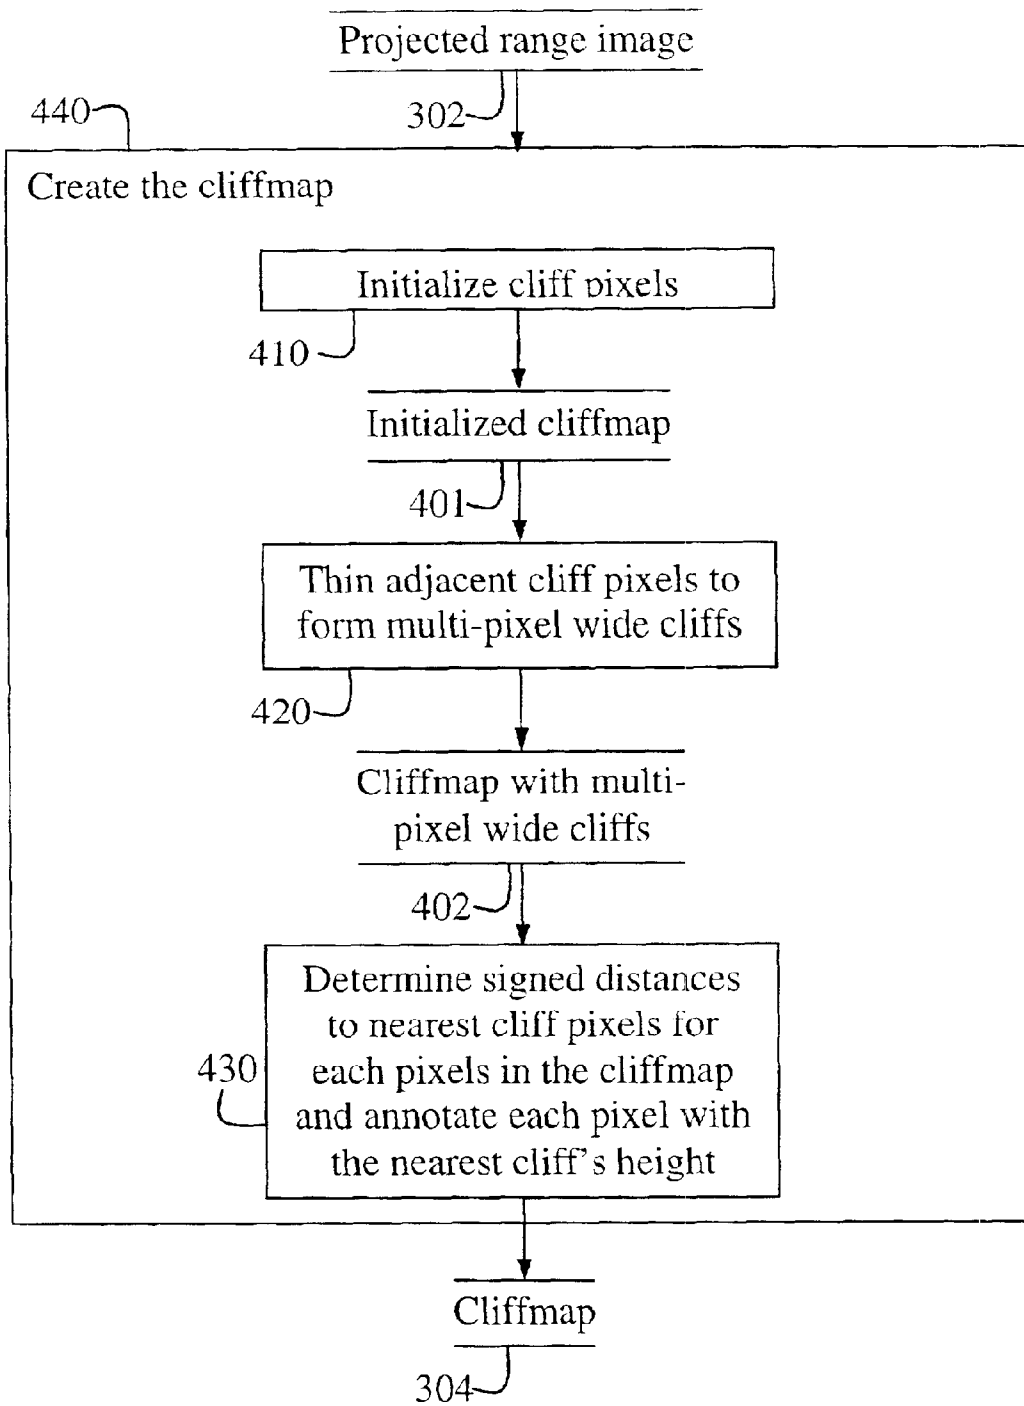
Projected range image

440

302

Create the cliffmap

Initialize cliff pixels

410

Initialized cliffmap

401

Thin adjacent cliff pixels to form multi-pixel wide cliffs

420

Cliffmap with multi-pixel wide cliffs

402

Determine signed distances to nearest cliff pixels for each pixels in the cliffmap and annotate each pixel with the nearest cliff's height

430

Cliffmap

304